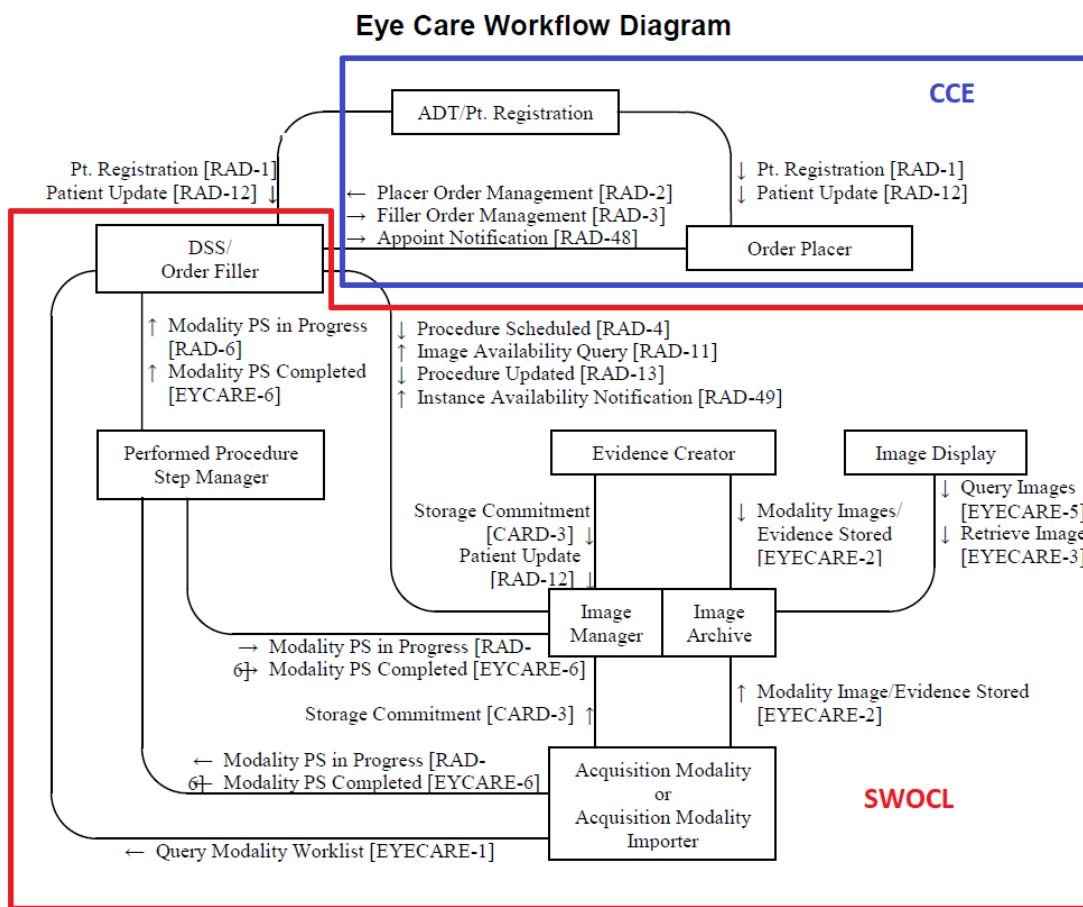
Eye Care Workflow Diagram

CCE

ADT/Pt. Registration

Pt. Registration [RAD-1]
Patient Update [RAD-12] ↓

← Placer Order Management [RAD-2]
→ Filler Order Management [RAD-3]
→ Appoint Notification [RAD-48]

↓ Pt. Registration [RAD-1]
↓ Patient Update [RAD-12]

DSS/
Order Filler

Order Placer

↑ Modality PS in Progress [RAD-6]
↑ Modality PS Completed [EYCARE-6]

↓ Procedure Scheduled [RAD-4]
↑ Image Availability Query [RAD-11]
↓ Procedure Updated [RAD-13]
↑ Instance Availability Notification [RAD-49]

Performed Procedure Step Manager

Evidence Creator

Image Display

Storage Commitment [CARD-3] ↓
Patient Update [RAD-12] ↓

↓ Modality Images/ Evidence Stored [EYECARE-2]

↓ Query Images [EYECARE-5]
↓ Retrieve Image [EYECARE-3]

Image Manager

Image Archive

→ Modality PS in Progress [RAD-6]
→ Modality PS Completed [EYCARE-6]

↑ Modality Image/Evidence Stored [EYECARE-2]

Storage Commitment [CARD-3] ↑

← Modality PS in Progress [RAD-6]
← Modality PS Completed [EYCARE-6]

Acquisition Modality or Acquisition Modality Importer

SWOCL

← Query Modality Worklist [EYECARE-1]